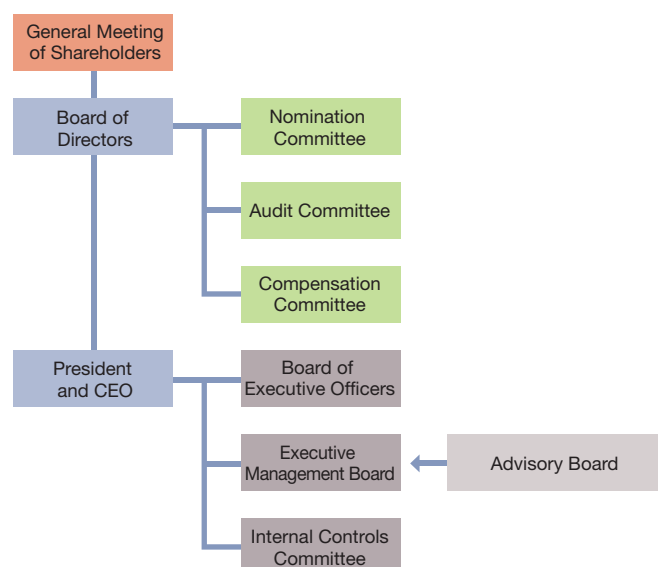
General Meeting of Shareholders

Board of Directors

Nomination Committee

Audit Committee

Compensation Committee

President and CEO

Board of Executive Officers

Executive Management Board

Advisory Board

Internal Controls Committee